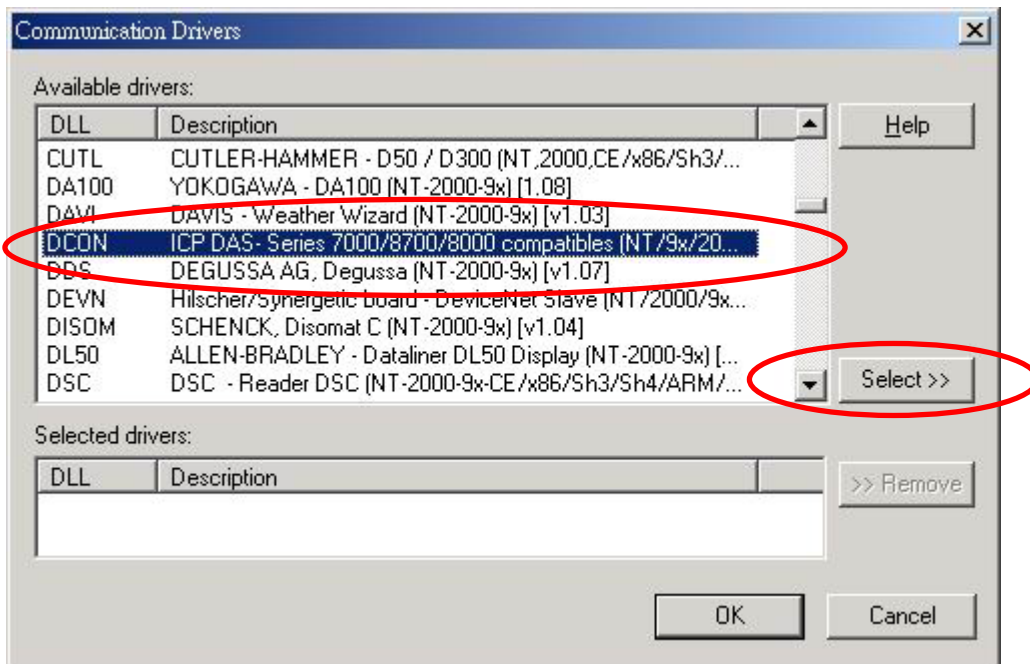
Communication Drivers

Available drivers:

| DLL | Description |
|---|---|
| CUTL | CUTLER-HAMMER - D50 / D300 (NT,2000,CE/x86/Sh3/... |
| DA100 | YOKOGAWA - DA100 (NT-2000-9x) [1.08] |
| DAVI | DAVIS - Weather Wizard (NT-2000-9x) [v1.03] |
| DCON | ICP DAS- Series 7000/8700/8000 compatibles (NT/9x/20... |
| DDS | DEGUSSA AG, Degussa (NT-2000-9x) [v1.07] |
| DEVN | Hilscher/Synergetic board - DeviceNet Slave (NT/2000/9x... |
| DISOM | SCHENCK, Disomat C (NT-2000-9x) [v1.04] |
| DL50 | ALLEN-BRADLEY - Dataliner DL50 Display (NT-2000-9x) [... |
| DSC | DSC - Reader DSC (NT-2000-9x-CE/x86/Sh3/Sh4/ARM/... |

Help

Select >>

Selected drivers:

| DLL | Description |
|---|---|

>> Remove

OK

Cancel